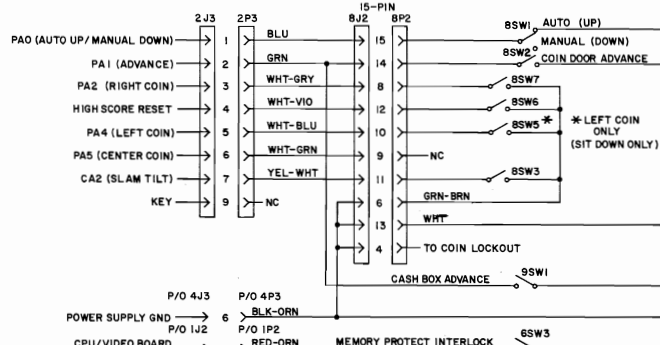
2J3 2P3 15-PIN 8J2 8P2

PA0 (AUTO UP/MANUAL DOWN) 1 BLU 15 8SW1 AUTO (UP)

PA1 (ADVANCE) 2 GRN 14 MANUAL (DOWN) 8SW2 COIN DOOR ADVANCE

PA2 (RIGHT COIN) 3 WHT-GRY 8 8SW7

HIGH SCORE RESET 4 WHT-VIO 12 8SW6

PA4 (LEFT COIN) 5 WHT-BLU 10 8SW5 * * LEFT COIN ONLY (SIT DOWN ONLY)

PA5 (CENTER COIN) 6 WHT-GRN 9 NC

CA2 (SLAM TILT) 7 YEL-WHT 11 8SW3

KEY 9 NC

GRN-BRN 6

13 WHT

4 TO COIN LOCKOUT

CASH BOX ADVANCE 9SW1

P/O 4J3 P/O 4P3

POWER SUPPLY GND 6 BLK-ORN

P/O 1J2 P/O 1P2

CPU/VIDEO BOARD RED-ORN MEMORY PROTECT INTERLOCK 6SW3